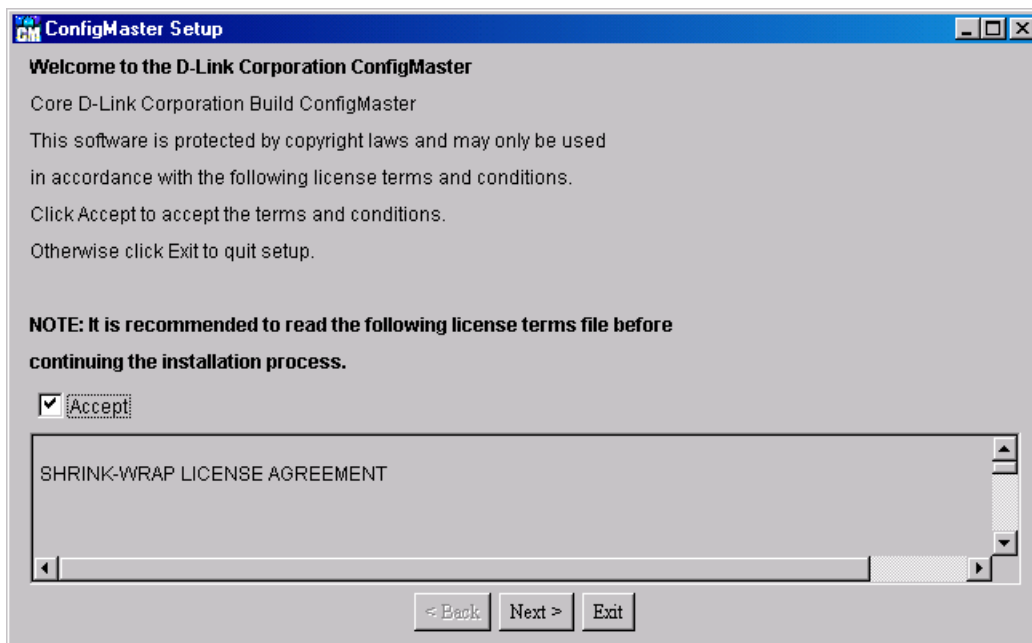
CM ConfigMaster Setup

Welcome to the D-Link Corporation ConfigMaster

Core D-Link Corporation Build ConfigMaster

This software is protected by copyright laws and may only be used in accordance with the following license terms and conditions.

Click Accept to accept the terms and conditions.

Otherwise click Exit to quit setup.

NOTE: It is recommended to read the following license terms file before continuing the installation process.

Accept

SHRINK-WRAP LICENSE AGREEMENT

< Back
Next >
Exit